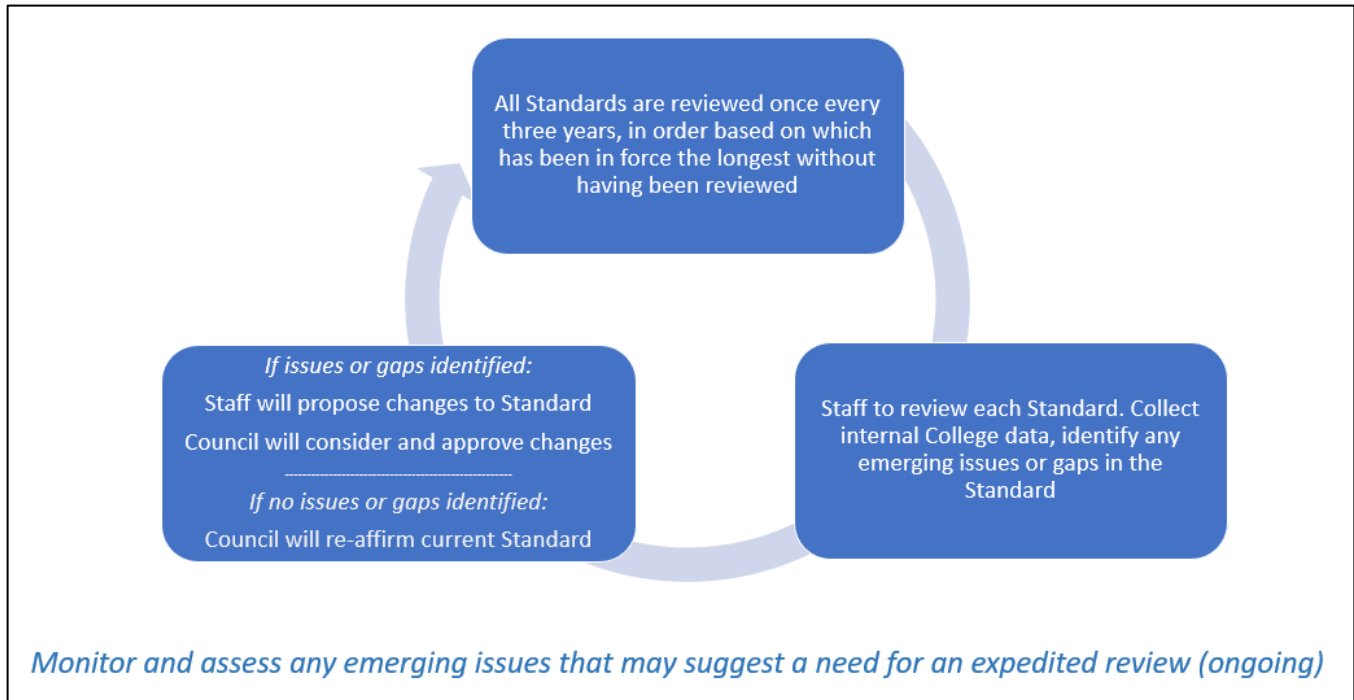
All Standards are reviewed once every three years, in order based on which has been in force the longest without having been reviewed

Staff to review each Standard. Collect internal College data, identify any emerging issues or gaps in the Standard

*If issues or gaps identified:*

Staff will propose changes to Standard

Council will consider and approve changes

---

*If no issues or gaps identified:*

Council will re-affirm current Standard

*Monitor and assess any emerging issues that may suggest a need for an expedited review (ongoing)*